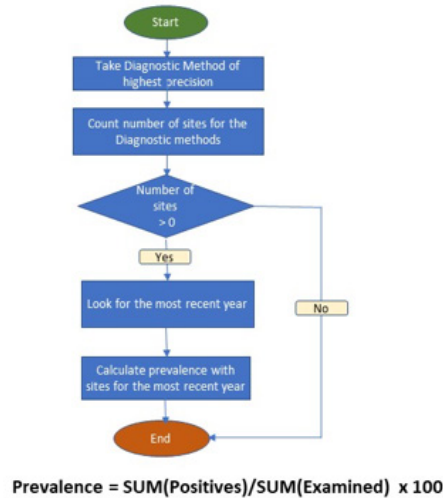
Start

Take Diagnostic Method of highest precision

Count number of sites for the Diagnostic methods

Number of sites > 0

Yes

No

Look for the most recent year

Calculate prevalence with sites for the most recent year

End

Prevalence = SUM(Positives)/SUM(Examined) x 100